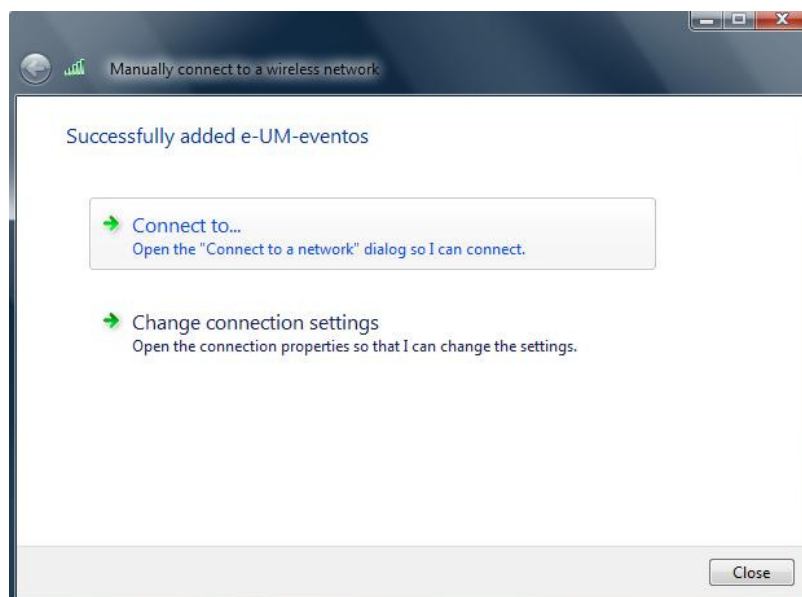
Manually connect to a wireless network

Successfully added e-UM-eventos

Connect to...
Open the "Connect to a network" dialog so I can connect.

Change connection settings
Open the connection properties so that I can change the settings.

Close